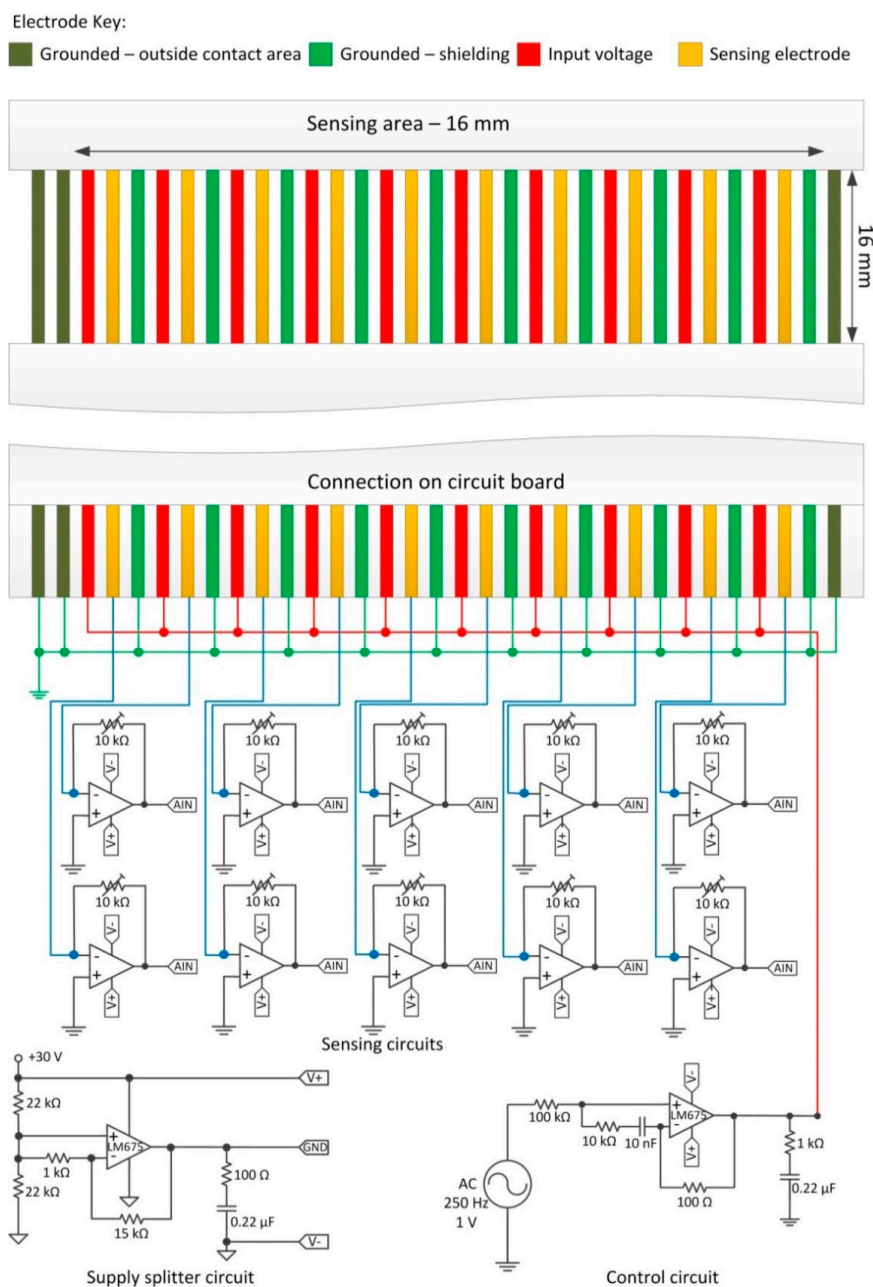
Electrode Key:

Grounded – outside contact area Grounded – shielding Input voltage Sensing electrode

Sensing area – 16 mm

16 mm

Connection on circuit board

10 kΩ
V-
-
+
V+
AIN

10 kΩ
V-
-
+
V+
AIN

10 kΩ
V-
-
+
V+
AIN

10 kΩ
V-
-
+
V+
AIN

10 kΩ
V-
-
+
V+
AIN

10 kΩ
V-
-
+
V+
AIN

10 kΩ
V-
-
+
V+
AIN

10 kΩ
V-
-
+
V+
AIN

10 kΩ
V-
-
+
V+
AIN

10 kΩ
V-
-
+
V+
AIN

Sensing circuits

+30 V
V+
22 kΩ
+
LM675
-
GND
1 kΩ
100 Ω
22 kΩ
15 kΩ
0.22 μF
V-

Supply splitter circuit

V-
100 kΩ
+
LM675
-
10 kΩ
10 nF
V+
1 kΩ
AC
250 Hz
1 V
100 Ω
0.22 μF

Control circuit